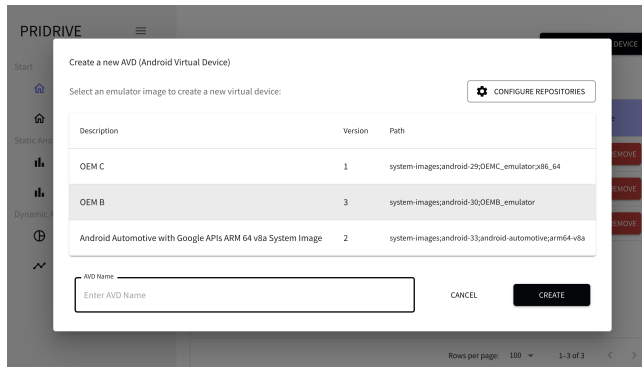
PRIDRIVE

Start

Static Ana

Dynamic

DEVICE

EMOVE

EMOVE

EMOVE

Create a new AVD (Android Virtual Device)

Select an emulator image to create a new virtual device:

CONFIGURE REPOSITORIES

| Description | Version | Path |
|---|---|---|
| OEM C | 1 | system-images;android-29;OEMC_emulator;x86_64 |
| OEM B | 3 | system-images;android-30;OEMB_emulator |
| Android Automotive with Google APIs ARM 64 v8a System Image | 2 | system-images;android-33;android-automotive;arm64-v8a |

AVD Name

Enter AVD Name

CANCEL

CREATE

Rows per page: 100

1–3 of 3